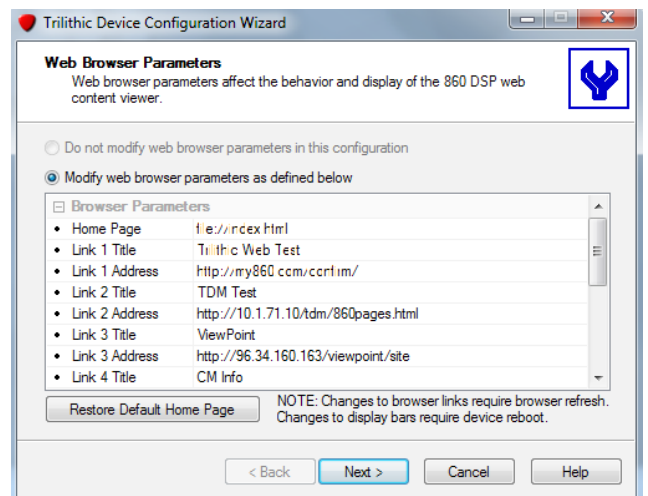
Trilithic Device Configuration Wizard

Web Browser Parameters
Web browser parameters affect the behavior and display of the 860 DSP web content viewer.

Do not modify web browser parameters in this configuration

Modify web browser parameters as defined below

| Browser Parameters | |
|---|---|
| Home Page | file://index.html |
| Link 1 Title | Trilithic Web Test |
| Link 1 Address | http://my860.com/confirm/ |
| Link 2 Title | TDM Test |
| Link 2 Address | http://10.1.71.10/tdm/860pages.html |
| Link 3 Title | ViewPoint |
| Link 3 Address | http://96.34.160.163/viewpoint/site |
| Link 4 Title | CM Info |

Restore Default Home Page

NOTE: Changes to browser links require browser refresh. Changes to display bars require device reboot.

< Back
Next >
Cancel
Help